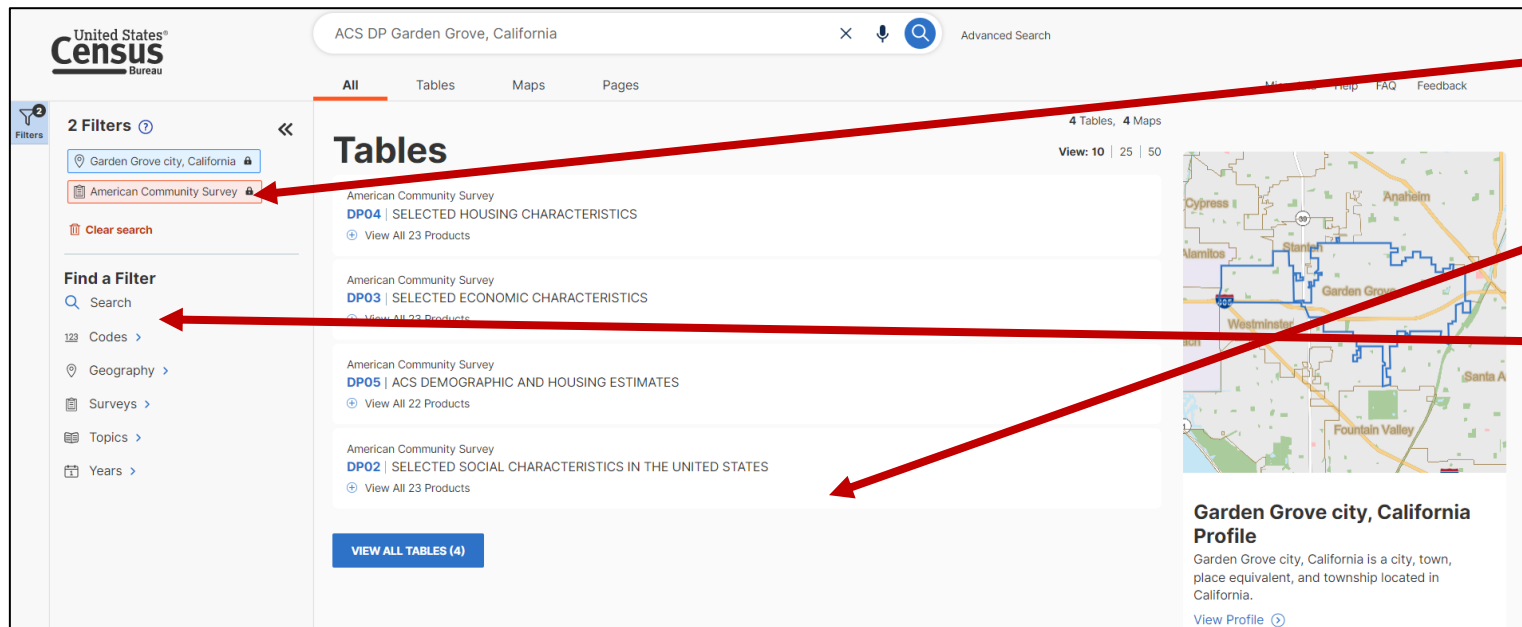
United States® Census Bureau

ACS DP Garden Grove, California

Advanced Search

All Tables Maps Pages

Mi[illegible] Help FAQ Feedback

2 Filters

2 Filters ?

Garden Grove city, California

American Community Survey

Clear search

Find a Filter

Search

123 Codes >

Geography >

Surveys >

Topics >

Years >

Tables

4 Tables, 4 Maps

View: 10 | 25 | 50

American Community Survey
DP04 | SELECTED HOUSING CHARACTERISTICS
View All 23 Products

American Community Survey
DP03 | SELECTED ECONOMIC CHARACTERISTICS
View All 23 Products

American Community Survey
DP05 | ACS DEMOGRAPHIC AND HOUSING ESTIMATES
View All 22 Products

American Community Survey
DP02 | SELECTED SOCIAL CHARACTERISTICS IN THE UNITED STATES
View All 23 Products

VIEW ALL TABLES (4)

Cypress
Anaheim
39
Stanton
Alamitos
405
Garden Grove
Westminster
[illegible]ach
Santa A
Fountain Valley

Garden Grove city, California Profile

Garden Grove city, California is a city, town, place equivalent, and township located in California.

View Profile